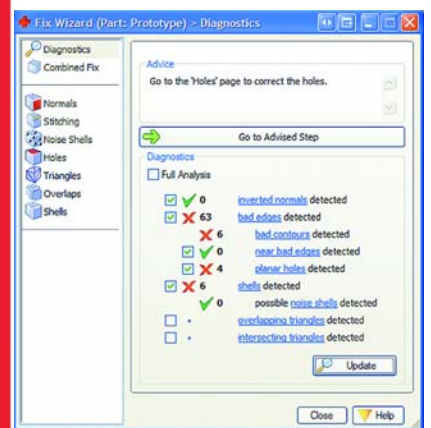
Fix Wizard (Part: Prototype) > Diagnostics

Diagnostics
Combined Fix

Normals
Stitching
Noise Shells
Holes
Triangles
Overlaps
Shells

Advice
Go to the 'Holes' page to correct the holes.

Go to Advised Step

Diagnostics
Full Analysis

0 inverted normals detected
63 bad edges detected
6 bad contours detected
0 near bad edges detected
4 planar holes detected
6 shells detected
0 possible noise shells detected
• overlapping triangles detected
• intersecting triangles detected

Update

Close
Help